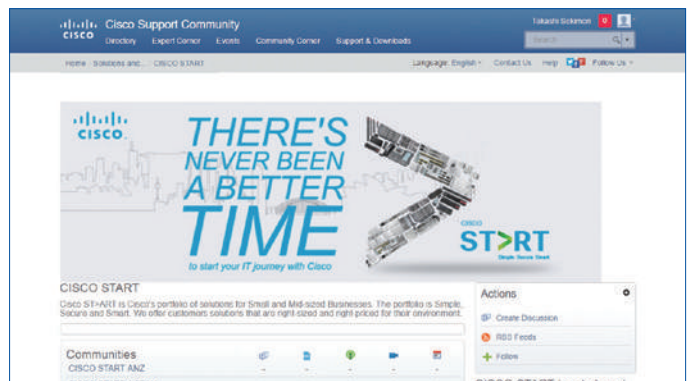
cisco Cisco Support Community
Directory Expert Corner Events Community Corner Support & Downloads
Takashi Sekimon 0
Search
Home › Solutions and... › CISCO START
Language: English Contact Us Help Follow Us

cisco
THERE'S NEVER BEEN A BETTER TIME
to start your IT journey with Cisco
CISCO
ST>RT
Simple Secure Smart

CISCO START
Cisco ST>ART is Cisco's portfolio of solutions for Small and Mid-sized Businesses. The portfolio is Simple, Secure and Smart. We offer customers solutions that are right-sized and right-priced for their environment.

Actions
Create Discussion
RSS Feeds
Follow

Communities
CISCO START ANZ
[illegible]